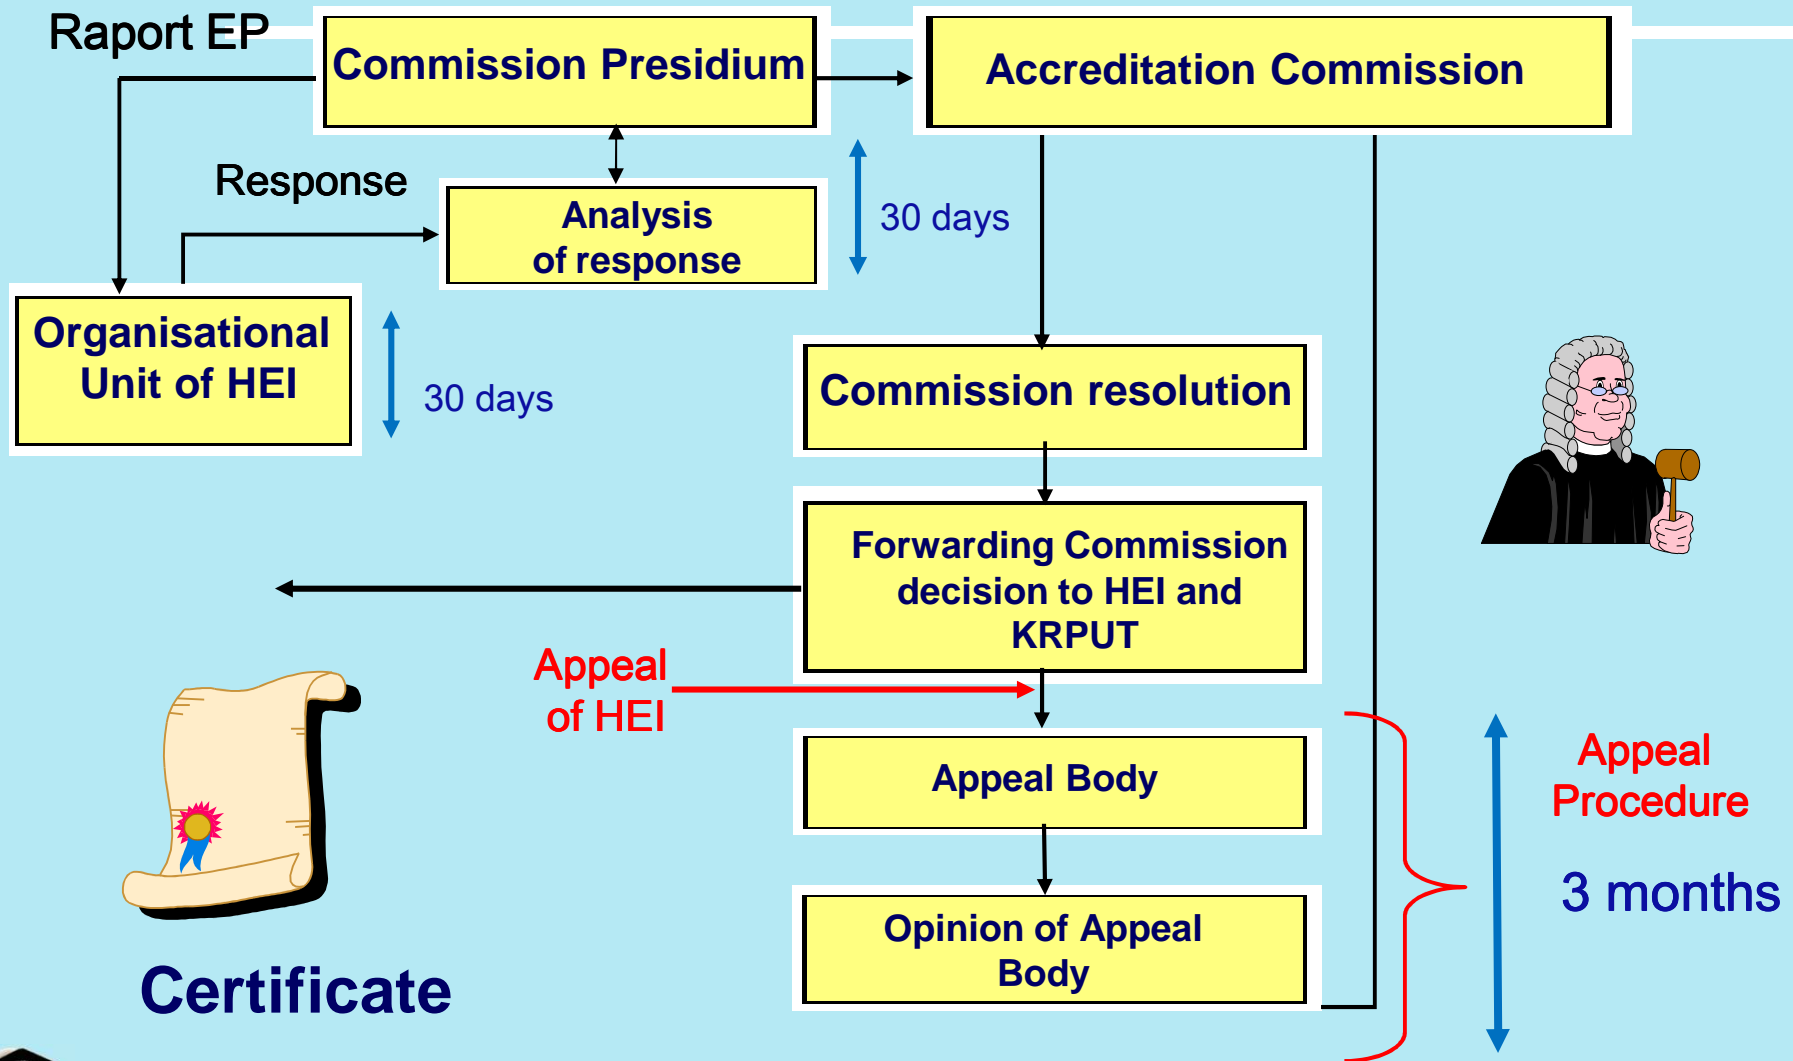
Raport EP

Commission Presidium

Accreditation Commission

Response

Analysis of response

30 days

Organisational Unit of HEI

30 days

Commission resolution

Forwarding Commission decision to HEI and KRPUT

Appeal of HEI

Appeal Body

Opinion of Appeal Body

Appeal Procedure

3 months

Certificate